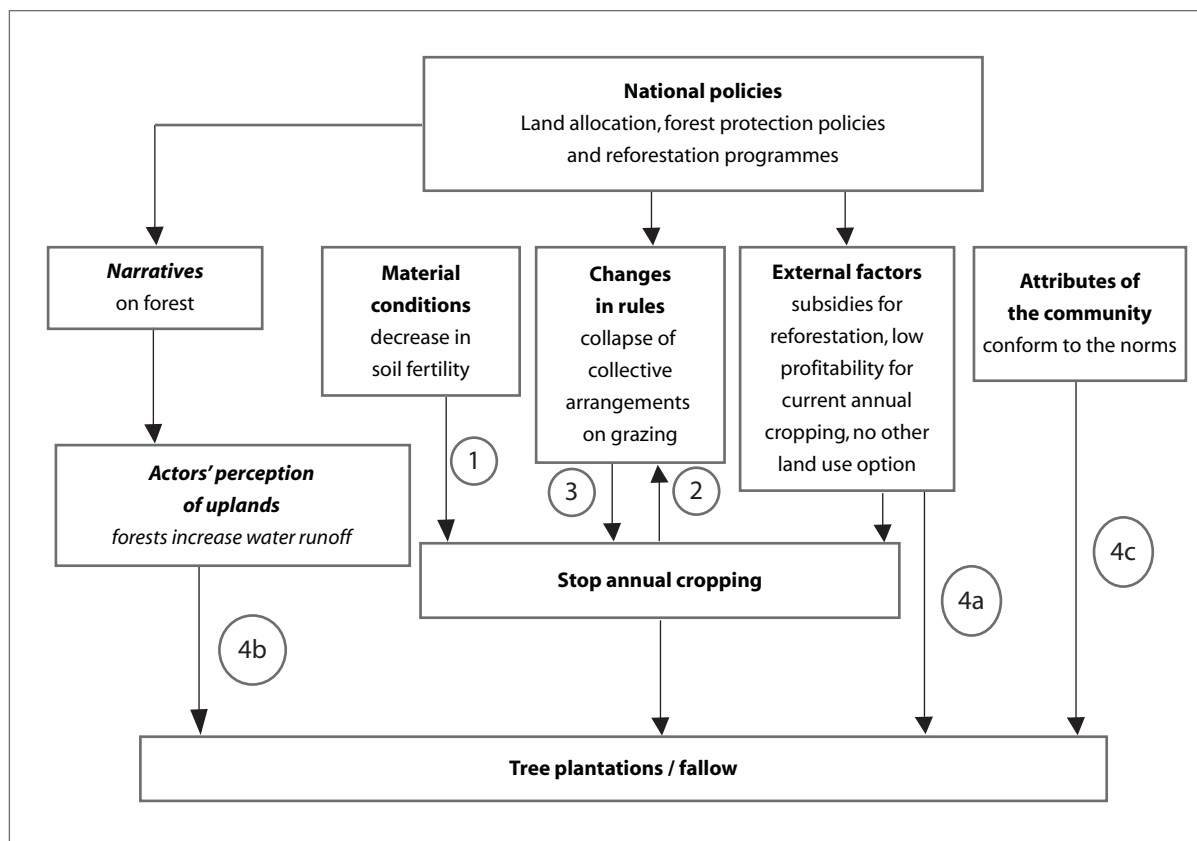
**National policies**
Land allocation, forest protection policies and reforestation programmes

***Narratives*** on forest

**Material conditions** decrease in soil fertility

**Changes in rules** collapse of collective arrangements on grazing

**External factors** subsidies for reforestation, low profitability for current annual cropping, no other land use option

**Attributes of the community** conform to the norms

***Actors' perception of uplands***
*forests increase water runoff*

1

3

2

4c

**Stop annual cropping**

4a

4b

**Tree plantations / fallow**